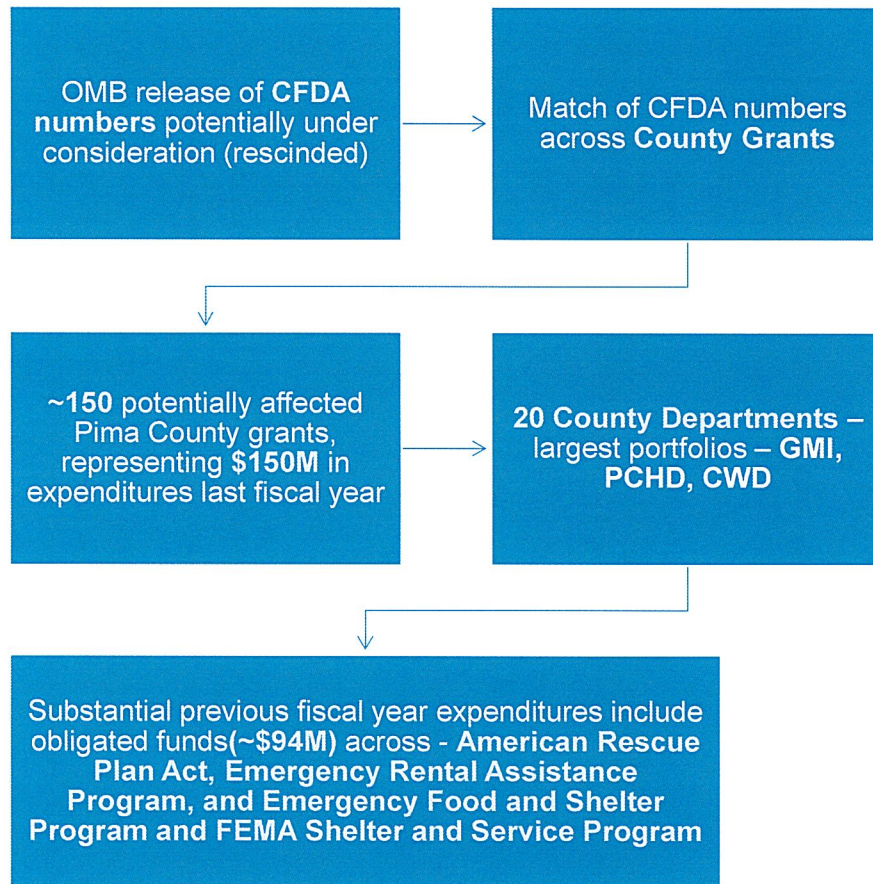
OMB release of CFDA numbers potentially under consideration (rescinded)

Match of CFDA numbers across County Grants

~150 potentially affected Pima County grants, representing $150M in expenditures last fiscal year

20 County Departments – largest portfolios – GMI, PCHD, CWD

Substantial previous fiscal year expenditures include obligated funds(~$94M) across - American Rescue Plan Act, Emergency Rental Assistance Program, and Emergency Food and Shelter Program and FEMA Shelter and Service Program